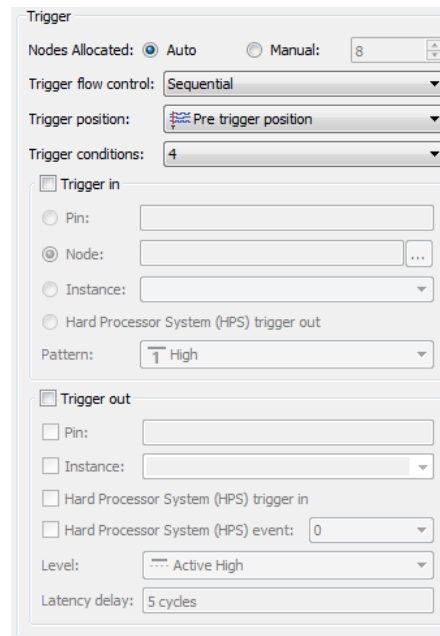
Trigger

Nodes Allocated: Auto Manual: 8

Trigger flow control: Sequential

Trigger position: Pre trigger position

Trigger conditions: 4

Trigger in

Pin:

Node: ...

Instance:

Hard Processor System (HPS) trigger out

Pattern: High

Trigger out

Pin:

Instance:

Hard Processor System (HPS) trigger in

Hard Processor System (HPS) event: 0

Level: Active High

Latency delay: 5 cycles